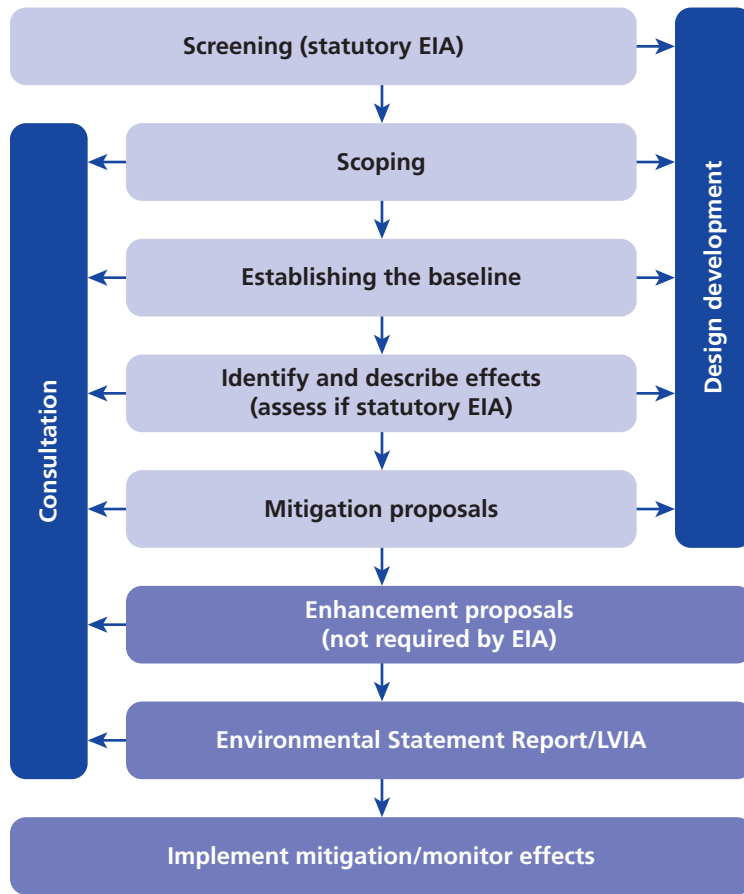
Screening (statutory EIA)

Scoping

Establishing the baseline

Identify and describe effects
(assess if statutory EIA)

Mitigation proposals

Enhancement proposals
(not required by EIA)

Environmental Statement Report/LVIA

Implement mitigation/monitor effects

Consultation

Design development